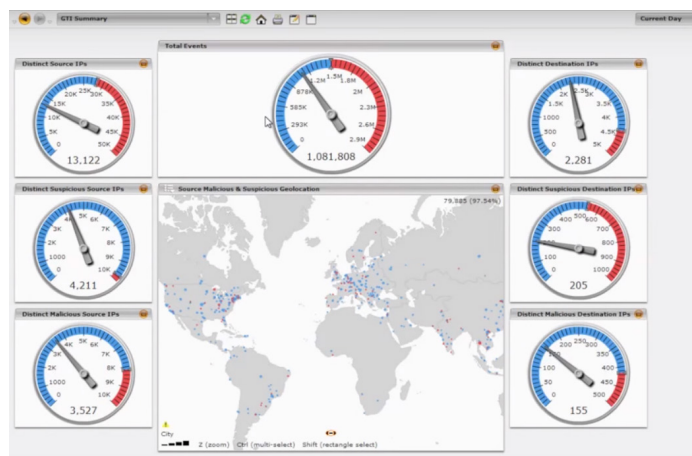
GTI Summary

Current Day

Distinct Source IPs

20K 25K 30K
15K 35K
10K 40K
5K 45K
0 50K
13,122

Total Events

1.2M 1.5M 1.8M
876K 2M
585K 2.3M
293K 2.6M
0 2.9M
1,081,808

Distinct Destination IPs

2K 2.5K 3K
1.5K 3.5K
1000 4K
500 4.5K
0 5K
2,281

Distinct Suspicious Source IPs

4K 5K 6K
3K 7K
2K 8K
1000 9K
0 10K
4,211

Source Malicious & Suspicious Geolocation

79,885 (97.54%)

City

Z (zoom) Ctrl (multi-select) Shift (rectangle select)

Distinct Suspicious Destination IPs

400 500 600
300 700
200 800
100 900
0 1000
205

Distinct Malicious Source IPs

4K 5K 6K
3K 7K
2K 8K
1000 9K
0 10K
3,527

Distinct Malicious Destination IPs

200 250 300
150 350
100 400
50 450
0 500
155